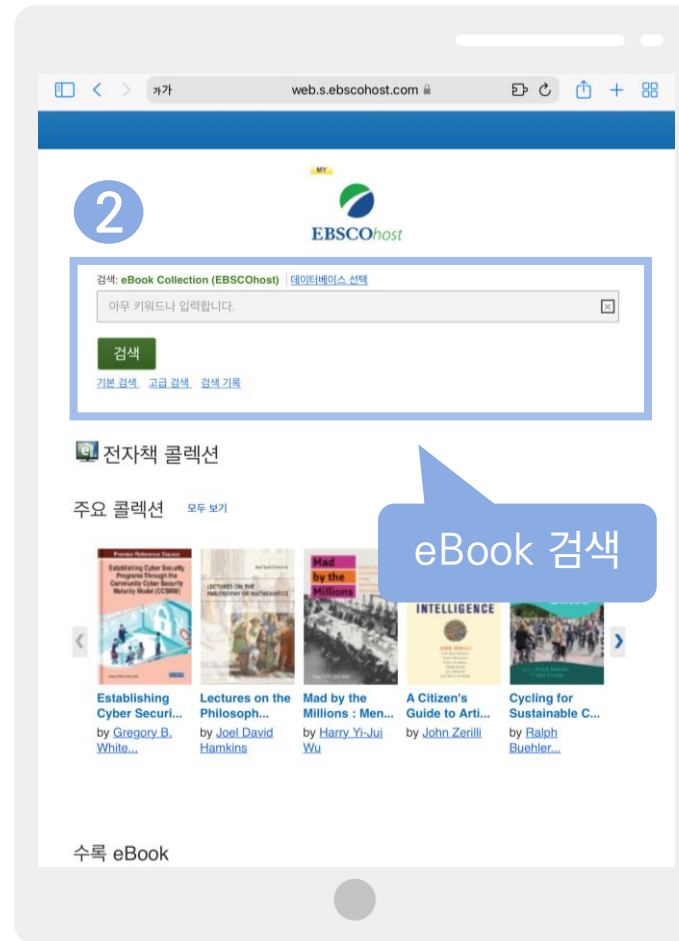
가가 web.s.ebscohost.com

MY

EBSCOhost

2

검색: eBook Collection (EBSCOhost) | 데이터베이스 선택

아무 키워드나 입력합니다.

검색

기본 검색 고급 검색 검색 기록

전자책 콜렉션

주요 콜렉션 모두 보기

eBook 검색

Establishing Cyber Security Programs Through the Community Cyber Security Maturity Model (CCSMM)

LECTURES ON THE PHILOSOPHY OF MATHEMATICS

Mad by the Millions

INTELLIGENCE

Establishing Cyber Securi...
by Gregory B. White...

Lectures on the Philosoph...
by Joel David Hamkins

Mad by the Millions : Men...
by Harry Yi-Jui Wu

A Citizen's Guide to Arti...
by John Zerilli

Cycling for Sustainable C...
by Ralph Buehler...

수록 eBook